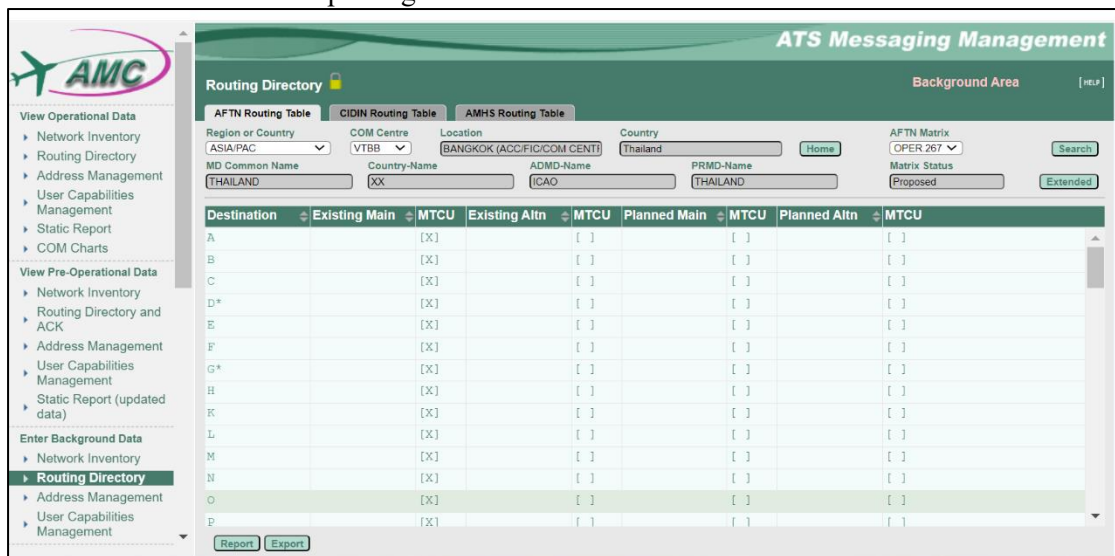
AMC

ATS Messaging Management

View Operational Data
Network Inventory
Routing Directory
Address Management
User Capabilities Management
Static Report
COM Charts

View Pre-Operational Data
Network Inventory
Routing Directory and ACK
Address Management
User Capabilities Management
Static Report (updated data)

Enter Background Data
Network Inventory
Routing Directory
Address Management
User Capabilities Management

Routing Directory

Background Area [HELP]

AFTN Routing Table | CIDIN Routing Table | AMHS Routing Table

Region or Country: ASIA/PAC
COM Centre: VTBB
Location: BANGKOK (ACC/FIC/COM CENT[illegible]
Country: Thailand
Home
AFTN Matrix: OPER 267
Search
MD Common Name: THAILAND
Country-Name: XX
ADMD-Name: ICAO
PRMD-Name: THAILAND
Matrix Status: Proposed
Extended

| Destination | Existing Main | MTCU | Existing Altn | MTCU | Planned Main | MTCU | Planned Altn | MTCU |
|---|---|---|---|---|---|---|---|---|
| A | | [X] | | [ ] | | [ ] | | [ ] |
| B | | [X] | | [ ] | | [ ] | | [ ] |
| C | | [X] | | [ ] | | [ ] | | [ ] |
| D* | | [X] | | [ ] | | [ ] | | [ ] |
| E | | [X] | | [ ] | | [ ] | | [ ] |
| F | | [X] | | [ ] | | [ ] | | [ ] |
| G* | | [X] | | [ ] | | [ ] | | [ ] |
| H | | [X] | | [ ] | | [ ] | | [ ] |
| K | | [X] | | [ ] | | [ ] | | [ ] |
| L | | [X] | | [ ] | | [ ] | | [ ] |
| M | | [X] | | [ ] | | [ ] | | [ ] |
| N | | [X] | | [ ] | | [ ] | | [ ] |
| O | | [X] | | [ ] | | [ ] | | [ ] |
| P | | [X] | | [ ] | | [ ] | | [ ] |

Report | Export